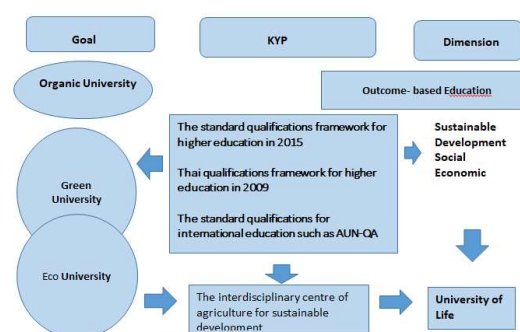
Goal

KYP

Dimension

Organic University

Outcome- based Education

The standard qualifications framework for higher education in 2015

Thai qualifications framework for higher education in 2009

The standard qualifications for international education such as AUN-QA

Sustainable Development Social Economic

Green University

Eco University

The interdisciplinary centre of agriculture for sustainable development

University of Life